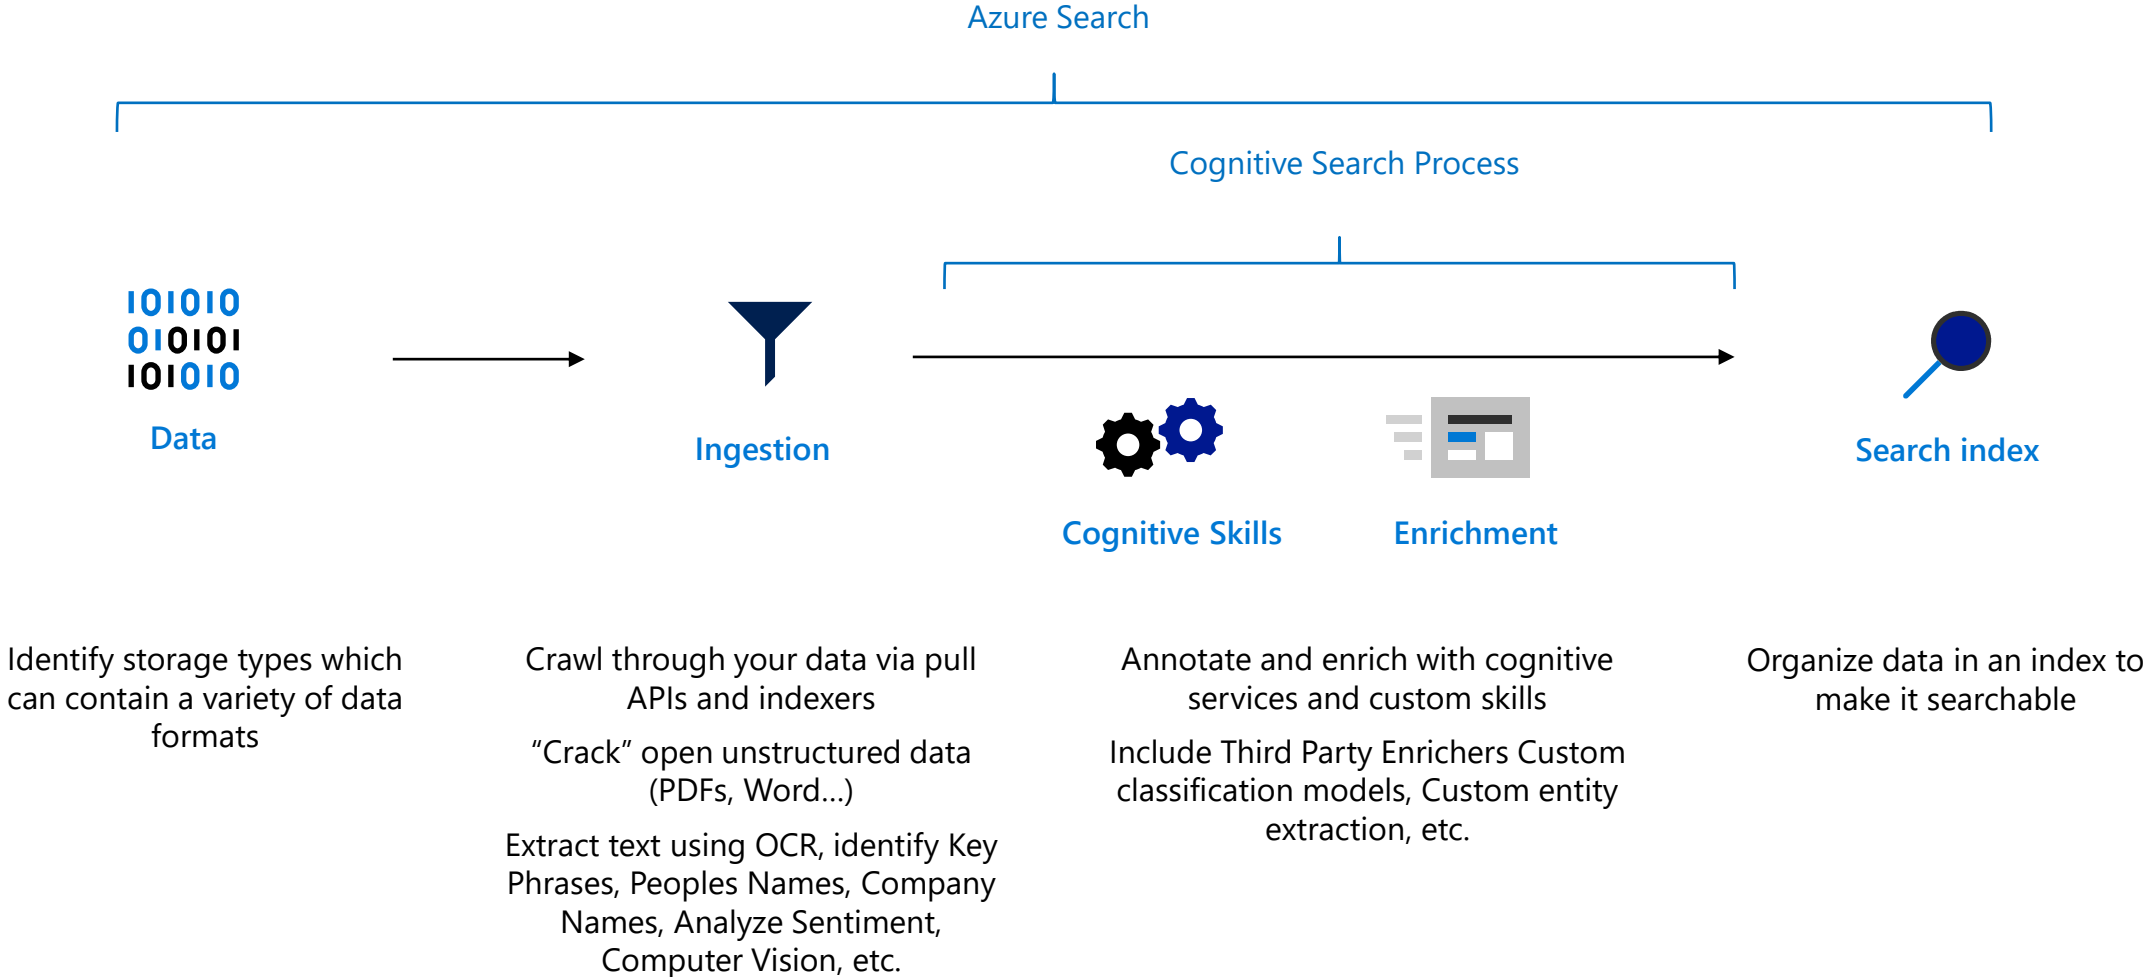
Azure Search

Cognitive Search Process

101010
010101
101010

Data

Ingestion

Cognitive Skills

Enrichment

Search index

Identify storage types which can contain a variety of data formats

Crawl through your data via pull APIs and indexers

“Crack” open unstructured data (PDFs, Word…)

Extract text using OCR, identify Key Phrases, Peoples Names, Company Names, Analyze Sentiment, Computer Vision, etc.

Annotate and enrich with cognitive services and custom skills

Include Third Party Enrichers Custom classification models, Custom entity extraction, etc.

Organize data in an index to make it searchable